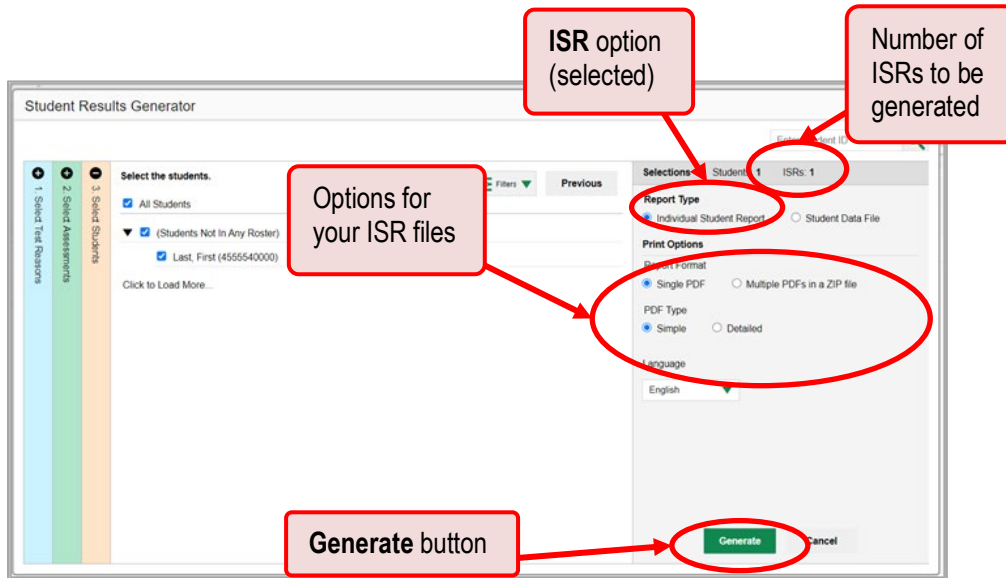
ISR option (selected)

Number of ISRs to be generated

Student Results Generator

Enter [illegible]dent ID

1. Select Test Reasons

2. Select Assessments

3. Select Students

Select the students.

All Students

(Students Not In Any Roster)

Last, First (4555540000)

Click to Load More...

Options for your ISR files

Filters

Previous

Selections

Student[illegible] 1

ISRs: 1

Report Type

Individual Student Report

Student Data File

Print Options

Re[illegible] Format

Single PDF

Multiple PDFs in a ZIP file

PDF Type

Simple

Detailed

Language

English

Generate button

Generate

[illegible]ancel